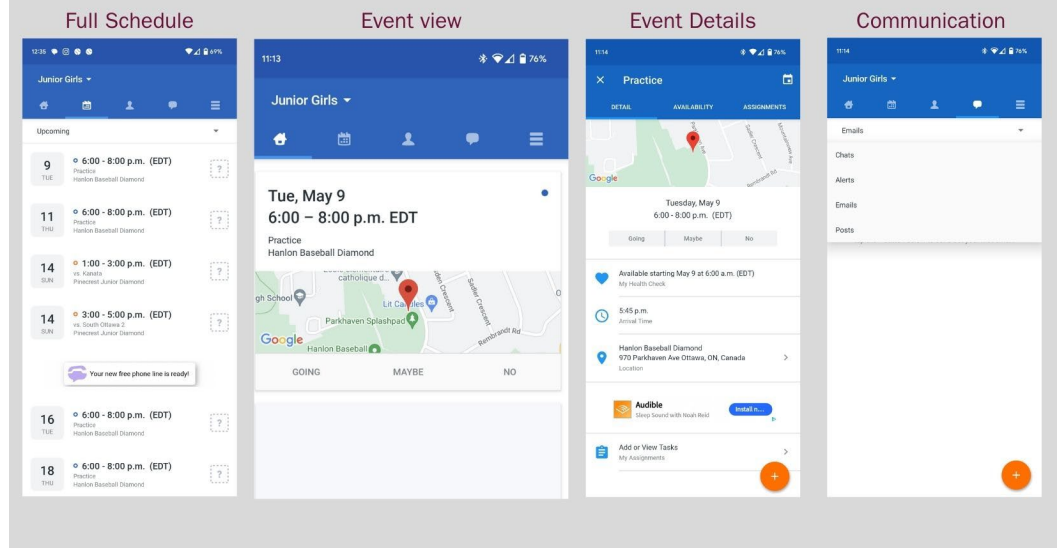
Full Schedule

12:35 69%

Junior Girls

Upcoming

9 TUE 6:00 - 8:00 p.m. (EDT) Practice Hanlon Baseball Diamond ?

11 THU 6:00 - 8:00 p.m. (EDT) Practice Hanlon Baseball Diamond ?

14 SUN 1:00 - 3:00 p.m. (EDT) vs. Kanata Pinecrest Junior Diamond ?

14 SUN 3:00 - 5:00 p.m. (EDT) vs. South Ottawa 2 Pinecrest Junior Diamond ?

Your new free phone line is ready!

16 TUE 6:00 - 8:00 p.m. (EDT) Practice Hanlon Baseball Diamond ?

18 THU 6:00 - 8:00 p.m. (EDT) Practice Hanlon Baseball Diamond ?

Event view

11:13 76%

Junior Girls

Tue, May 9
6:00 – 8:00 p.m. EDT

Practice
Hanlon Baseball Diamond

catholique d... gh School Lit Candles Parkhaven Splashpad Sadler Crescent Rembrandt Rd Google Hanlon Baseball

GOING MAYBE NO

Event Details

11:14 76%

Practice

DETAIL AVAILABILITY ASSIGNMENTS

Google Rembrandt Rd

Tuesday, May 9
6:00 - 8:00 p.m. (EDT)

Going Maybe No

Available starting May 9 at 6:00 a.m. (EDT)
My Health Check

5:45 p.m.
Arrival Time

Hanlon Baseball Diamond
970 Parkhaven Ave Ottawa, ON, Canada
Location

Audible
Sleep Sound with Noah Reid
Install n...

Add or View Tasks
My Assignments

+

Communication

11:14 76%

Junior Girls

Emails

Chats

Alerts

Emails

Posts

+